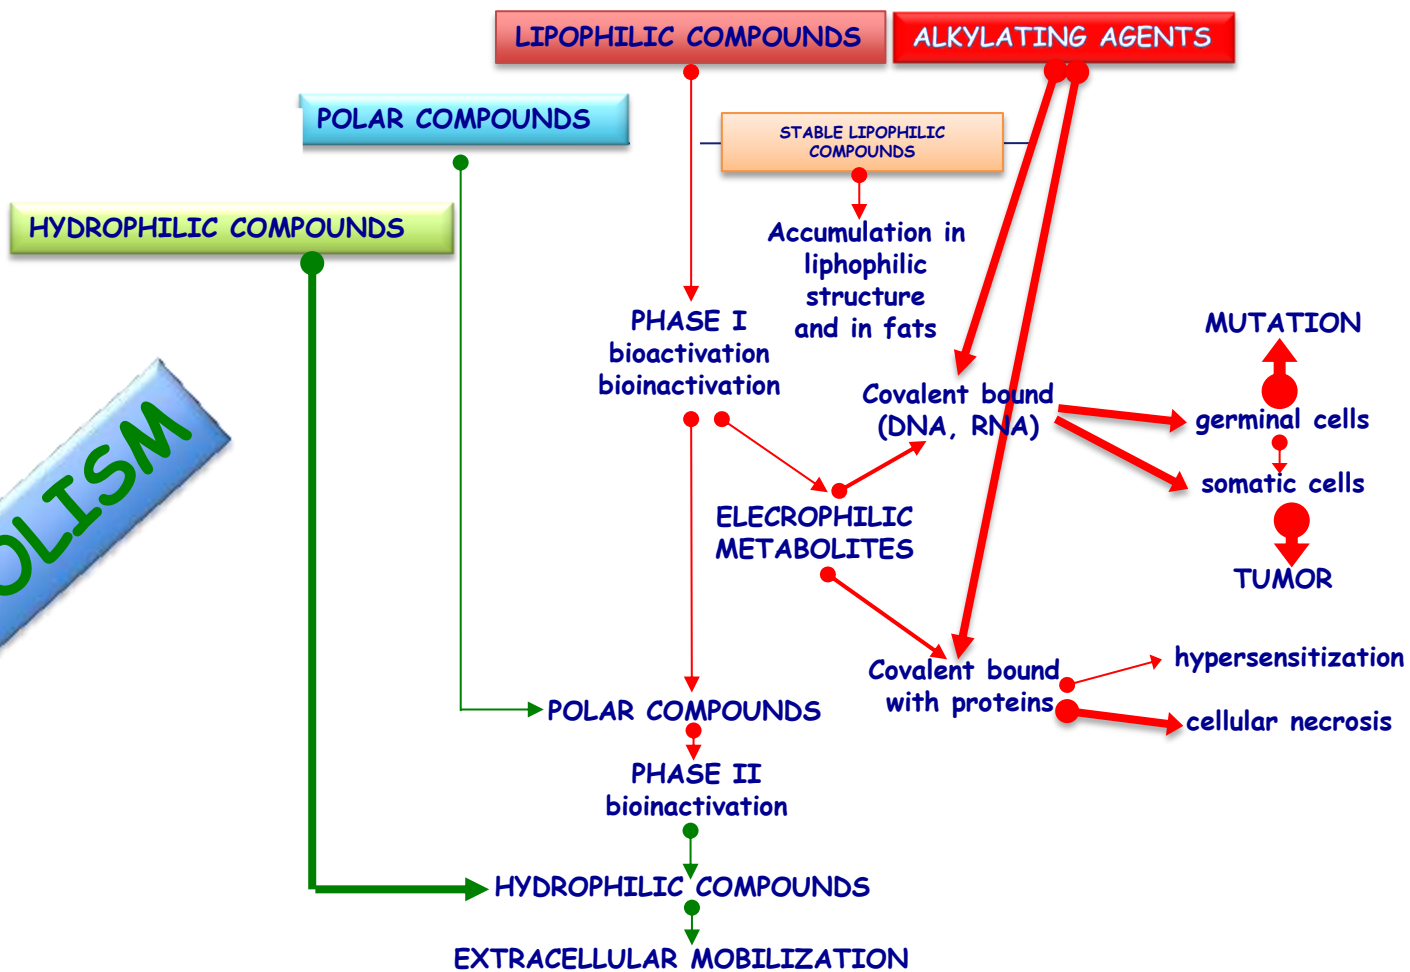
LIPOPHILIC COMPOUNDS

ALKYLATING AGENTS

POLAR COMPOUNDS

STABLE LIPOPHILIC COMPOUNDS

HYDROPHILIC COMPOUNDS

Accumulation in liphophilic structure and in fats

OLISM

PHASE I bioactivation bioinactivation

MUTATION

Covalent bound (DNA, RNA)

germinal cells

somatic cells

ELECROPHILIC METABOLITES

TUMOR

Covalent bound with proteins

hypersensitization

cellular necrosis

POLAR COMPOUNDS

PHASE II bioinactivation

HYDROPHILIC COMPOUNDS

EXTRACELLULAR MOBILIZATION